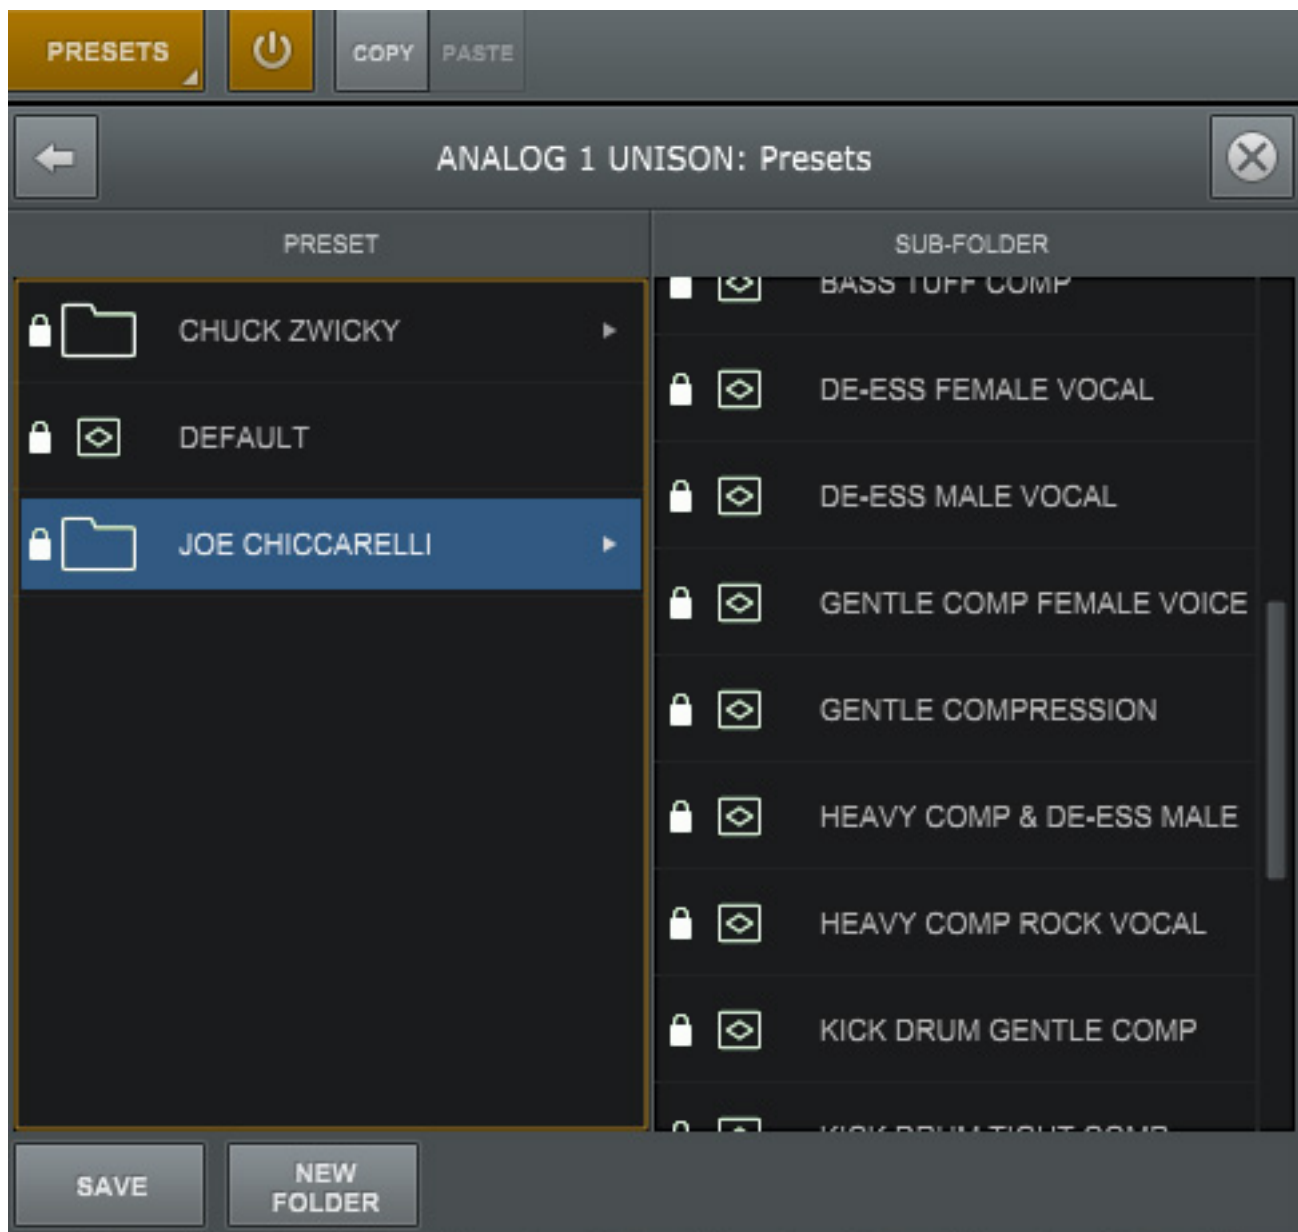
PRESETS COPY PASTE

ANALOG 1 UNISON: Presets

PRESET

CHUCK ZWICKY

DEFAULT

JOE CHICCARELLI

SUB-FOLDER

BASS TUFF COMP

DE-ESS FEMALE VOCAL

DE-ESS MALE VOCAL

GENTLE COMP FEMALE VOICE

GENTLE COMPRESSION

HEAVY COMP & DE-ESS MALE

HEAVY COMP ROCK VOCAL

KICK DRUM GENTLE COMP

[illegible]

SAVE

NEW FOLDER